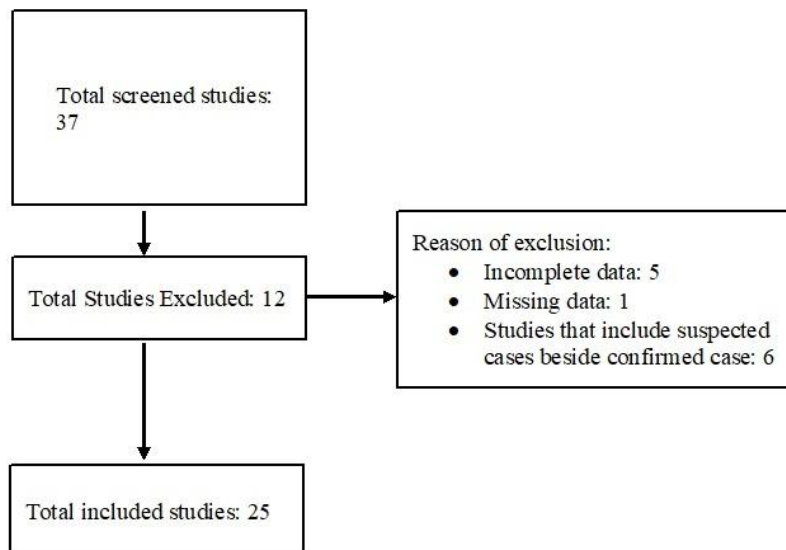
Total screened studies: 37

Total Studies Excluded: 12

Reason of exclusion:
- Incomplete data: 5
- Missing data: 1
- Studies that include suspected cases beside confirmed case: 6

Total included studies: 25